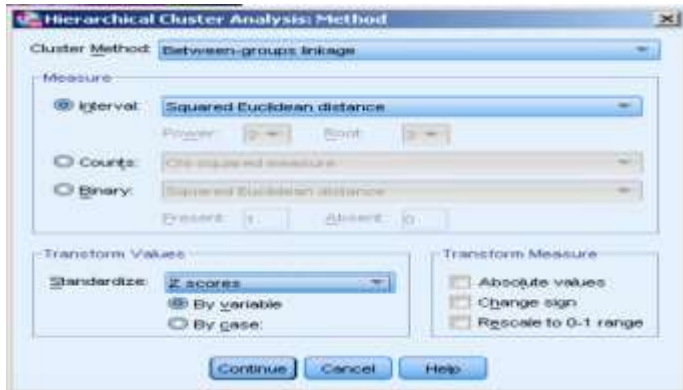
Hierarchical Cluster Analysis: Method

Cluster Method: Between-groups linkage

Measure

Interval: Squared Euclidean distance

Power: 2 Root: 2

Counts: Chi-squared measure

Binary: Squared Euclidean distance

Present: 1 Absent: 0

Transform Values

Standardize: Z scores

By variable

By case:

Transform Measure

Absolute values

Change sign

Rescale to 0-1 range

Continue Cancel Help